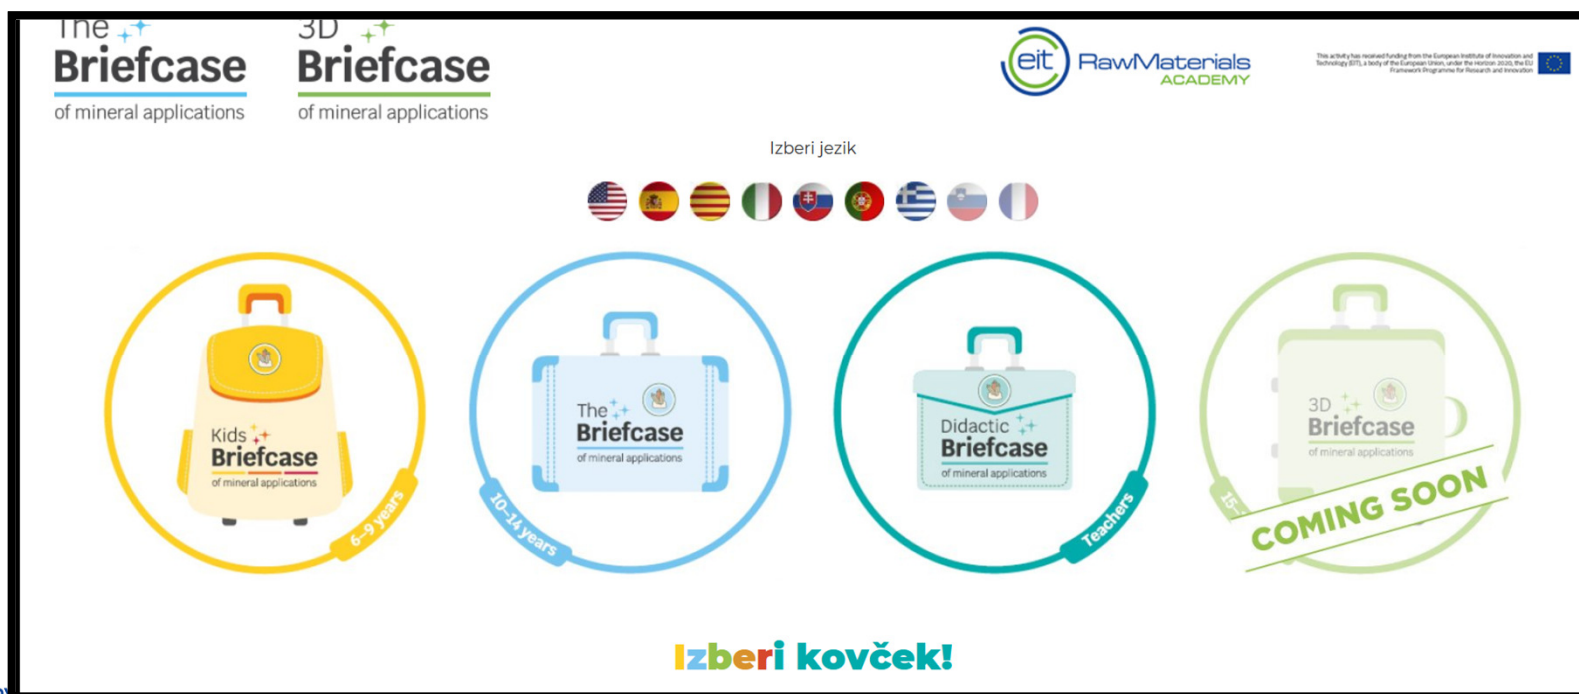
The Briefcase
of mineral applications

3D Briefcase
of mineral applications

eit RawMaterials ACADEMY

This activity has received funding from the European Institute of Innovation and Technology (EIT), a body of the European Union, under the Horizon 2020, the EU Framework Programme for Research and Innovation

Izberi jezik

Kids Briefcase
of mineral applications
6–9 years

The Briefcase
of mineral applications
10–14 years

Didactic Briefcase
of mineral applications
Teachers

3D Briefcase
of mineral applications
15–
COMING SOON

Izberi kovček!